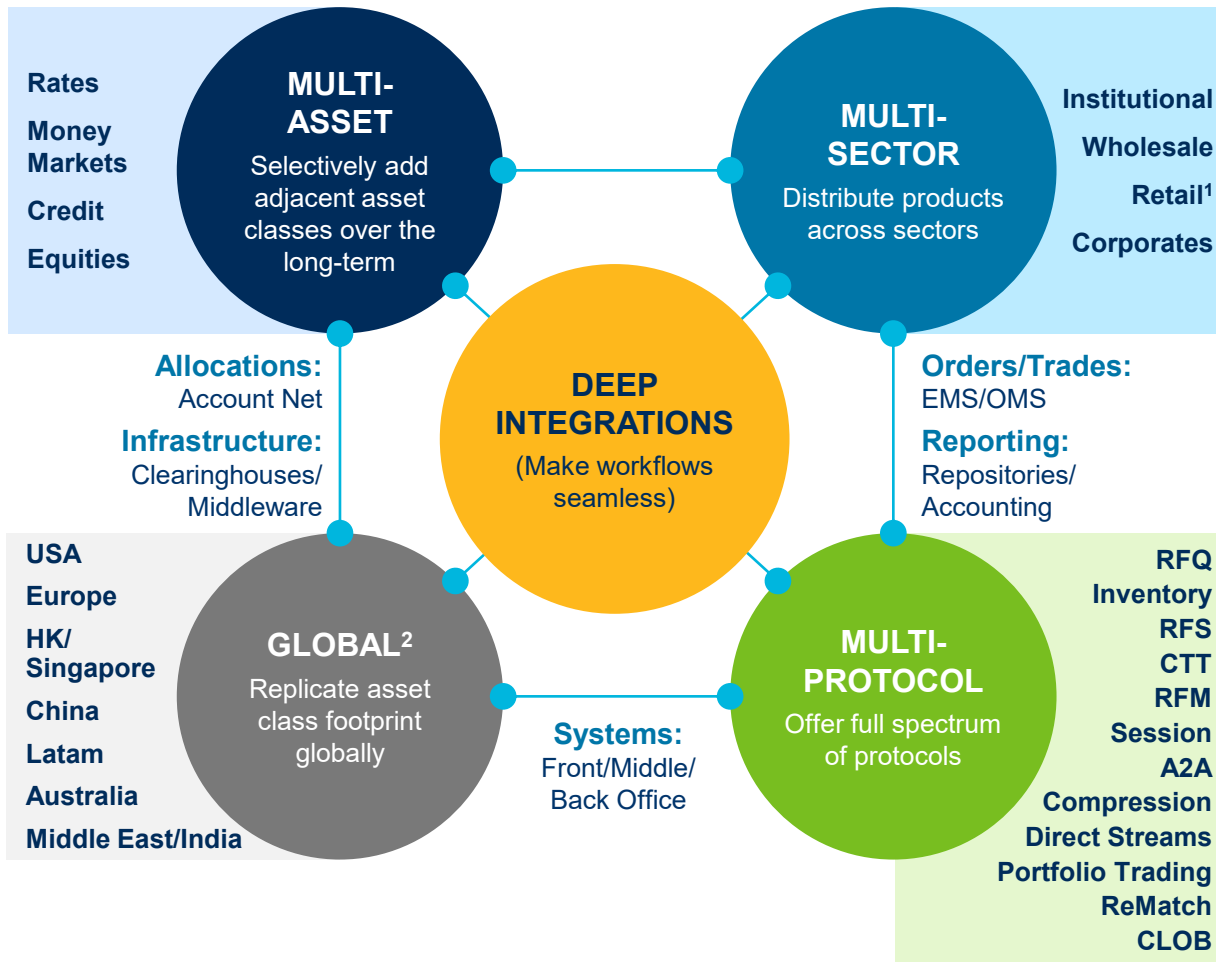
Rates

Money Markets

Credit

Equities

MULTI-ASSET

Selectively add adjacent asset classes over the long-term

MULTI-SECTOR

Distribute products across sectors

Institutional

Wholesale

Retail$^1$

Corporates

Allocations:
Account Net

Infrastructure:
Clearinghouses/ Middleware

DEEP INTEGRATIONS

(Make workflows seamless)

Orders/Trades:
EMS/OMS

Reporting:
Repositories/ Accounting

USA

Europe

HK/ Singapore

China

Latam

Australia

Middle East/India

GLOBAL$^2$

Replicate asset class footprint globally

Systems:
Front/Middle/ Back Office

MULTI-PROTOCOL

Offer full spectrum of protocols

RFQ

Inventory

RFS

CTT

RFM

Session

A2A

Compression

Direct Streams

Portfolio Trading

ReMatch

CLOB